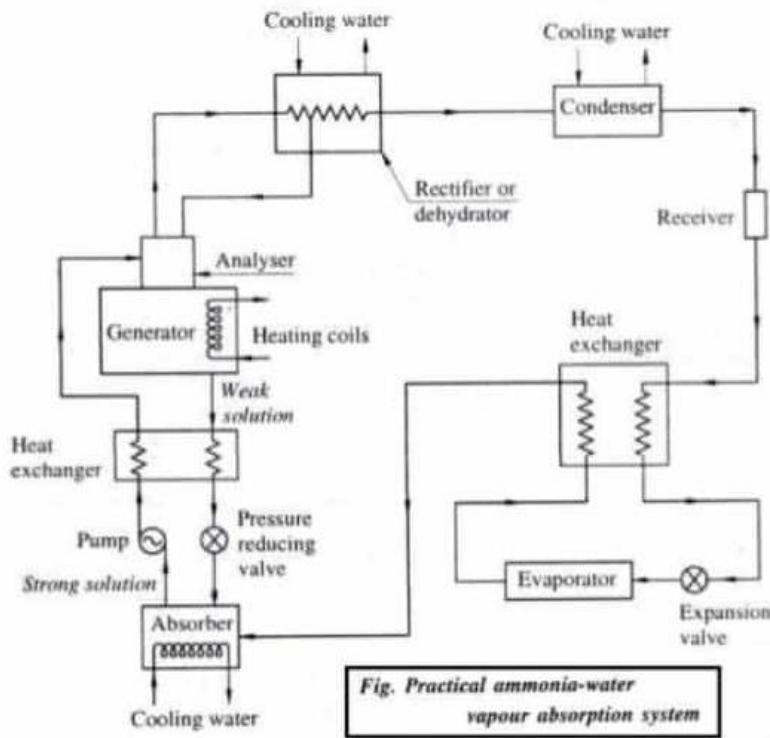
Cooling water

Cooling water

Condenser

Rectifier or dehydrator

Receiver

Analyser

Generator

Heating coils

Heat exchanger

Weak solution

Heat exchanger

Pump

Pressure reducing valve

Strong solution

Evaporator

Expansion valve

Absorber

Cooling water

Fig. Practical ammonia-water vapour absorption system